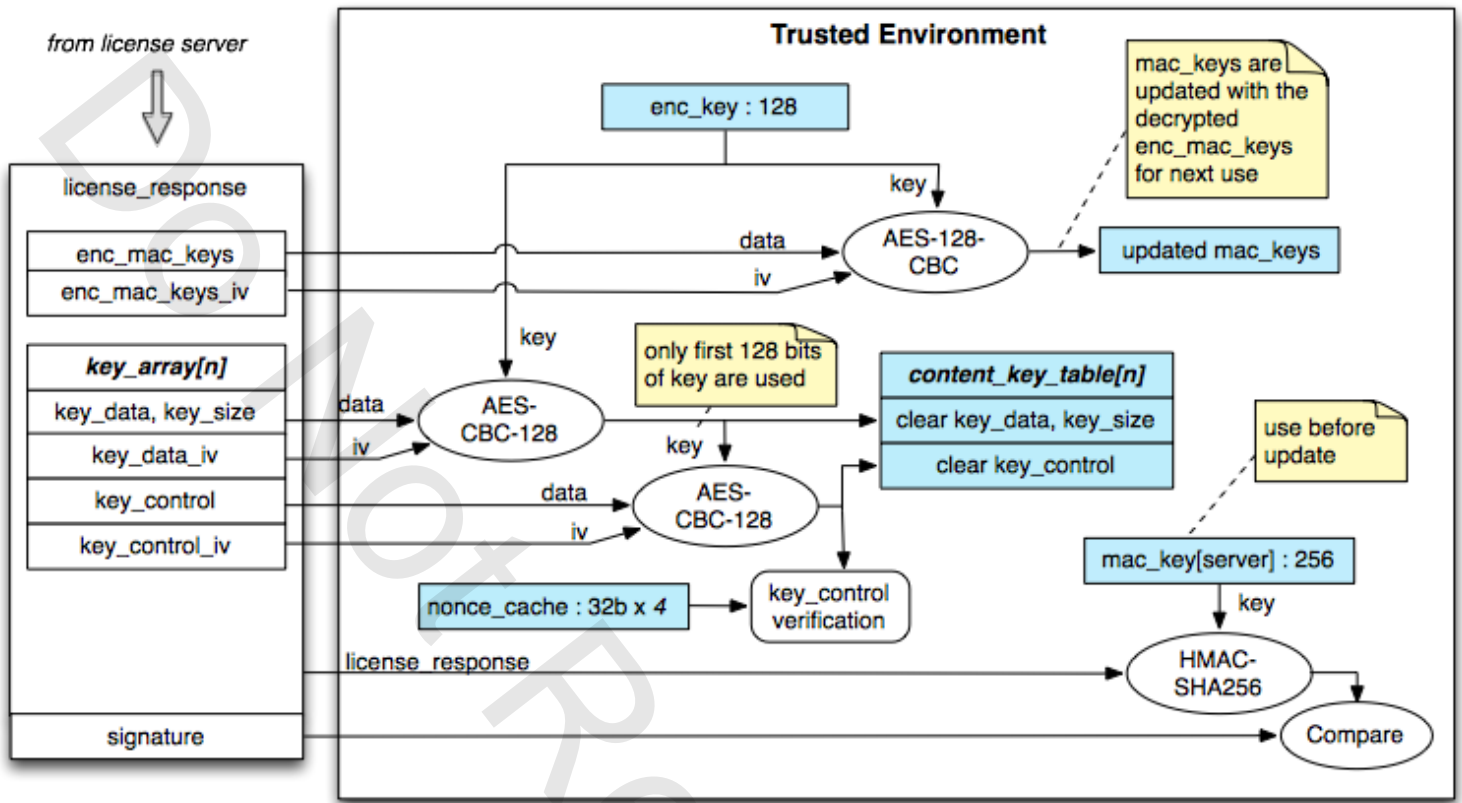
from license server

license_response

enc_mac_keys

enc_mac_keys_iv

key_array[n]

key_data, key_size

key_data_iv

key_control

key_control_iv

signature

Trusted Environment

enc_key : 128

mac_keys are updated with the decrypted enc_mac_keys for next use

key

data

iv

AES-128-CBC

updated mac_keys

key

only first 128 bits of key are used

data

iv

AES-CBC-128

content_key_table[n]

clear key_data, key_size

clear key_control

key

data

iv

AES-CBC-128

use before update

mac_key[server] : 256

nonce_cache : 32b x 4

key_control verification

key

license_response

HMAC-SHA256

Compare

Do Not R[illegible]